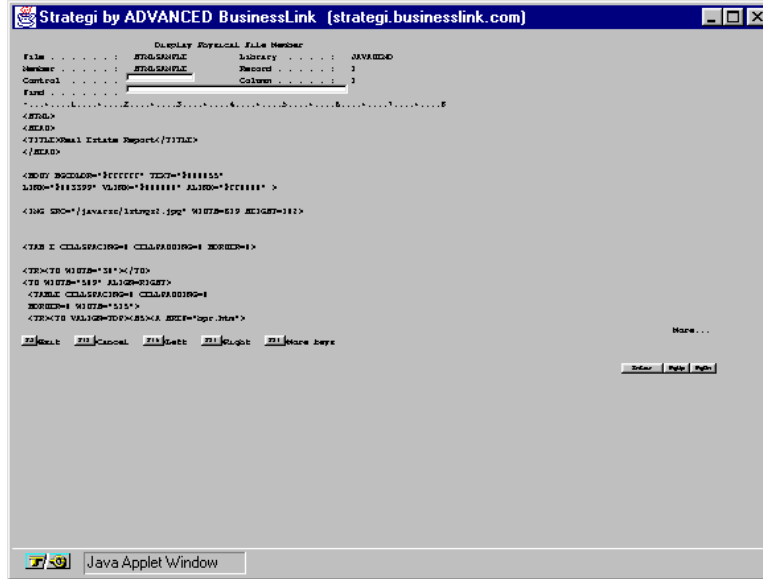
Strategi by ADVANCED BusinessLink (strategi.businesslink.com)

Display Physical File Member
File . . . . . . : HTMLSAMPLE Library . . . . : JAVADEMO
Member . . . . . : HTMLSAMPLE Record . . . . . : 1
Control . . . . .  Column . . . . . : 1
Find . . . . . . .
. . . + . . . . 1 . . . . + . . . . 2 . . . . + . . . . 3 . . . . + . . . . 4 . . . . + . . . . 5 . . . . + . . . . 6 . . . . + . . . . 7 . . . . + . . . . 8
<HTML>
<HEAD>
<TITLE>Real Estate Report</TITLE>
</HEAD>

<BODY BGCOLOR="#FFFFFF" TEXT="#000055"
LINK="#003399" VLINK="#000000" ALINK="#FF0000" >

<IMG SRC="/javarsc/lstmgr2.jpg" WIDTH=619 HEIGHT=102>

<TAB E CELLSPACING=0 CELLPADDING=0 BORDER=0>

<TR><TD WIDTH="38"></TD>
<TD WIDTH="589" ALIGN=RIGHT>
<TABLE CELLSPACING=0 CELLPADDING=0
BORDER=0 WIDTH="535">
<TR><TD VALIGN=TOP><A HREF="spr.htm">
More...
F3 Exit F12 Cancel F19 Left F20 Right F24 More keys

Enter PgUp PgDn

Java Applet Window